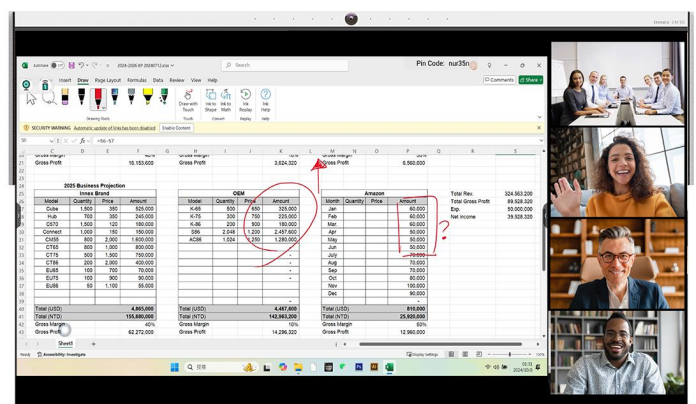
Pin Code: nur35n

AutoSave 2024-2026 BP 20240712.xlsx Search

File Home Insert Draw Page Layout Formulas Data Review View Help

Comments Share

Draw with Touch Ink to Shape Ink to Math Ink Replay Ink Help

Drawing Tools Touch Convert Replay Help

SECURITY WARNING Automatic update of links has been disabled Enable Content

S5 =S6-S7

| | Gross Margin | | | 40% | | Gross Margin | | | 10% | | Gross Margin | | | 50% |
|---|---|---|---|---|---|---|---|---|---|---|---|---|---|---|
| | Gross Profit | | | 10,163,605 | | Gross Profit | | | 3,624,320 | | Gross Profit | | | 6,560,000 |

2025 Business Projection

Innex Brand

| Model | Quantity | Price | Amount |
|---|---|---|---|
| Cube | 1,500 | 350 | 525,000 |
| Hub | 700 | 350 | 245,000 |
| C570 | 1,500 | 120 | 180,000 |
| Connect | 1,000 | 150 | 150,000 |
| CM55 | 800 | 2,000 | 1,600,000 |
| CT65 | 800 | 1,000 | 800,000 |
| CT75 | 500 | 1,500 | 750,000 |
| CT86 | 200 | 2,000 | 400,000 |
| EU65 | 100 | 700 | 70,000 |
| EU75 | 100 | 900 | 90,000 |
| EU86 | 50 | 1,100 | 55,000 |
| Total (USD) | | | 4,865,000 |
| Total (NTD) | | | 155,680,000 |
| Gross Margin | | | 40% |
| Gross Profit | | | 62,272,000 |

OEM

| Model | Quantity | Price | Amount |
|---|---|---|---|
| K-65 | 500 | 650 | 325,000 |
| K-75 | 300 | 750 | 225,000 |
| K-86 | 200 | 900 | 180,000 |
| S86 | 2,048 | 1,200 | 2,457,600 |
| AC86 | 1,024 | 1,250 | 1,280,000 |
| Total (USD) | | | 4,467,600 |
| Total (NTD) | | | 142,963,200 |
| Gross Margin | | | 10% |
| Gross Profit | | | 14,296,320 |

Amazon

| Month | Quantity | Price | Amount |
|---|---|---|---|
| Jan | | | 60,000 |
| Feb | | | 60,000 |
| Mar | | | 60,000 |
| Apr | | | 50,000 |
| May | | | 50,000 |
| Jun | | | 50,000 |
| July | | | 70,000 |
| Aug | | | 70,000 |
| Sep | | | 70,000 |
| Oct | | | 80,000 |
| Nov | | | 100,000 |
| Dec | | | 90,000 |
| Total (USD) | | | 810,000 |
| Total (NTD) | | | 25,920,000 |
| Gross Margin | | | 50% |
| Gross Profit | | | 12,960,000 |

| Total Rev. | 324,563,200 |
|---|---|
| Total Gross Profit | 89,528,320 |
| Exp. | 50,000,000 |
| Net income | 39,528,320 |

Sheet5

Ready Accessibility: Investigate Display Settings 100%